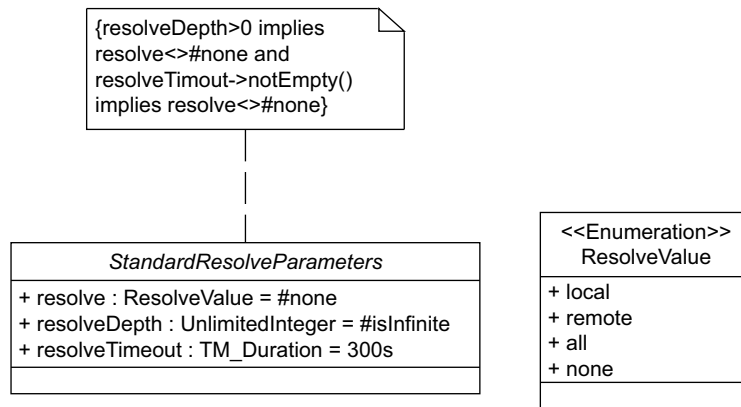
{resolveDepth>0 implies resolve<>#none and resolveTimout->notEmpty() implies resolve<>#none}

StandardResolveParameters

+ resolve : ResolveValue = #none
+ resolveDepth : UnlimitedInteger = #isInfinite
+ resolveTimeout : TM_Duration = 300s

<<Enumeration>>
ResolveValue

+ local
+ remote
+ all
+ none